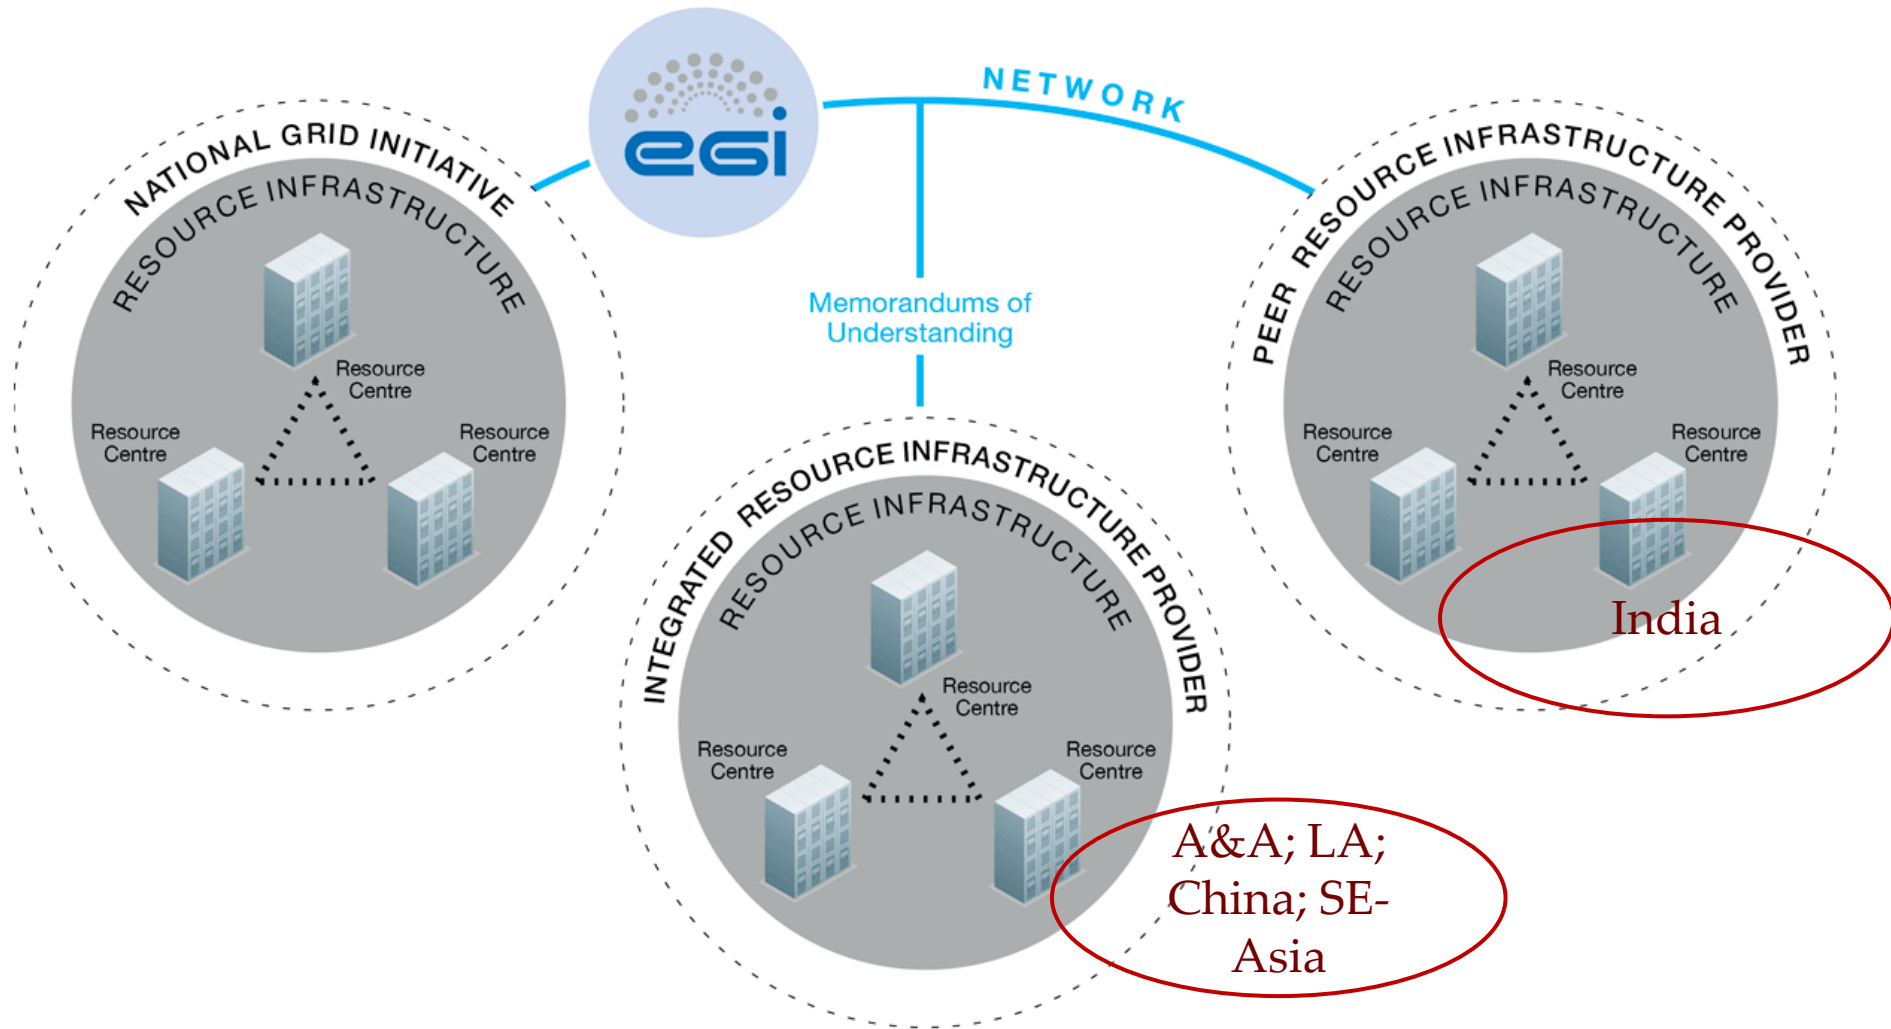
egi

NETWORK

NATIONAL GRID INITIATIVE

RESOURCE INFRASTRUCTURE

Resource Centre

Resource Centre

Resource Centre

Memorandums of Understanding

INTEGRATED RESOURCE INFRASTRUCTURE PROVIDER

RESOURCE INFRASTRUCTURE

Resource Centre

Resource Centre

Resource Centre

A&A; LA; China; SE-Asia

PEER RESOURCE INFRASTRUCTURE PROVIDER

RESOURCE INFRASTRUCTURE

Resource Centre

Resource Centre

Resource Centre

India